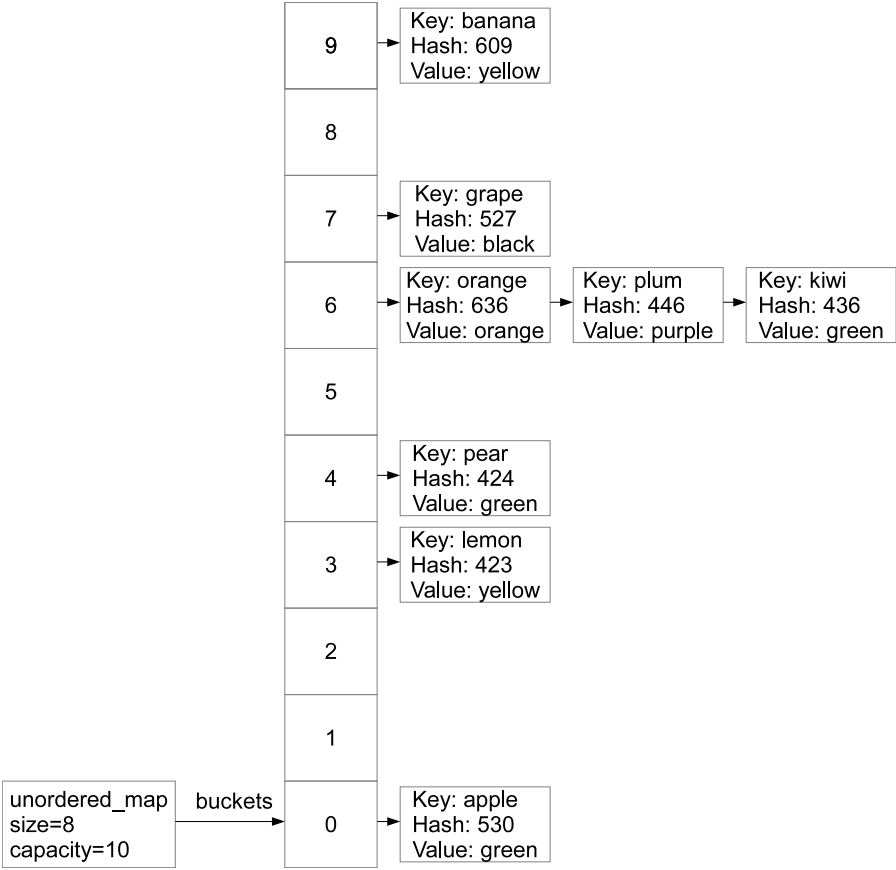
9
Key: banana
Hash: 609
Value: yellow

8

7
Key: grape
Hash: 527
Value: black

6
Key: orange
Hash: 636
Value: orange

Key: plum
Hash: 446
Value: purple

Key: kiwi
Hash: 436
Value: green

5

4
Key: pear
Hash: 424
Value: green

3
Key: lemon
Hash: 423
Value: yellow

2

1

unordered_map
size=8
capacity=10

buckets

0
Key: apple
Hash: 530
Value: green